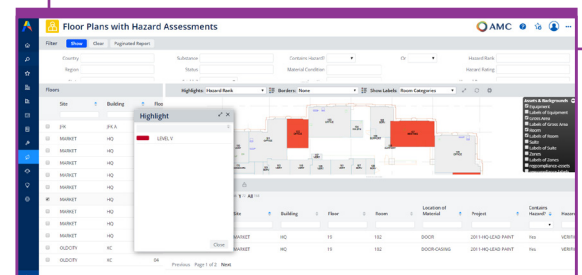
Floor Plans with Hazard Assessments

AMC

Filter Show Clear Paginated Report

Country
Substance
Contains Hazard?
Or
Hazard Rank
Region
Status
Material Condition
Hazard Rating

Floors

Highlights: Hazard Rank
Borders: None
Show Labels: Room Categories

| Site | Building | Floo |
|---|---|---|
| JFK | JFK A | |
| MARKET | HQ | |
| MARKET | HQ | |
| MARKET | HQ | |
| MARKET | HQ | |
| MARKET | HQ | |
| MARKET | HQ | |
| MARKET | HQ | |
| MARKET | HQ | |
| OLDCITY | KC | |
| OLDCITY | KC | 04 |

Highlight
LEVEL V
Close

Assets & Backgrounds
Equipment
Labels of Equipment
Gross Area
Labels of Gross Area
Room
Labels of Room
Suite
Labels of Suite
Zones
Labels of Zones

All

| Site | Building | Floor | Room | Location of Material | Project | Contains Hazard? | Hazard |
|---|---|---|---|---|---|---|---|
| MARKET | HQ | 19 | 102 | DOOR | 2017-HQ-LEAD PAINT | Yes | VERIFI |
| MARKET | HQ | 19 | 102 | DOOR CASING | 2017-HQ-LEAD PAINT | Yes | VERIFI |

Previous Page 1 of 2 Next